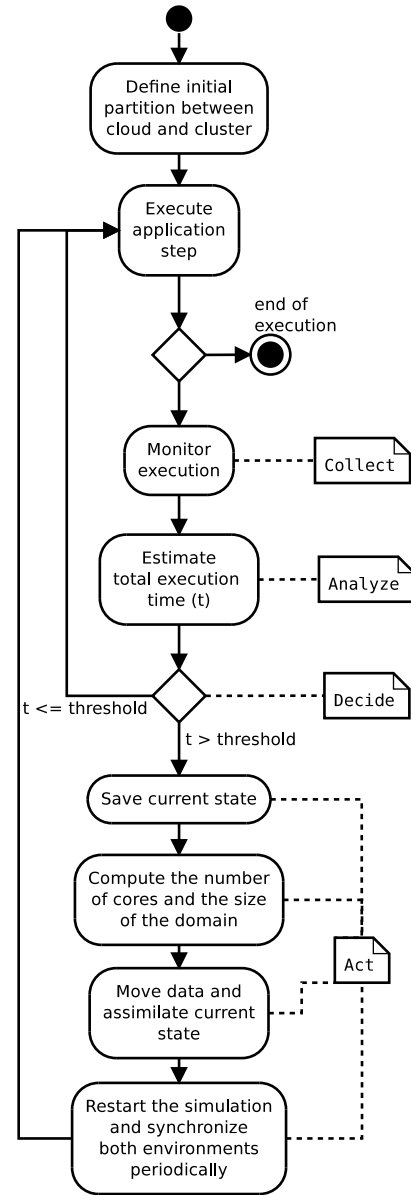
Define initial partition between cloud and cluster

Execute application step

end of execution

Monitor execution

Collect

Estimate total execution time (t)

Analyze

Decide

t <= threshold

t > threshold

Save current state

Compute the number of cores and the size of the domain

Act

Move data and assimilate current state

Restart the simulation and synchronize both environments periodically